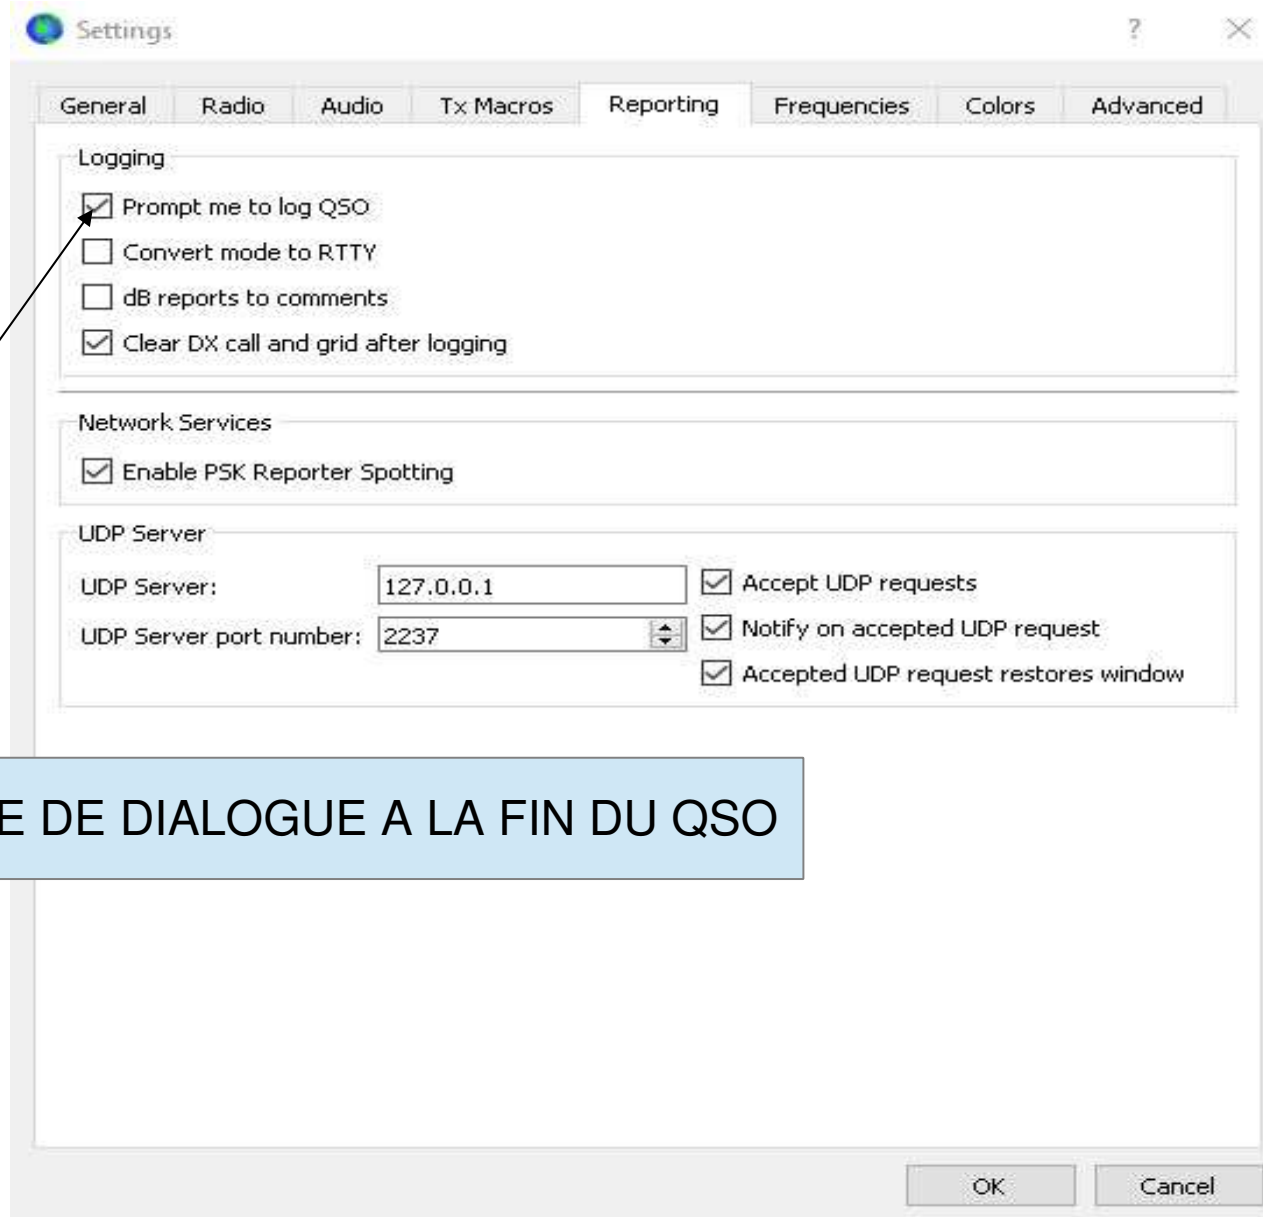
Settings

?

General | Radio | Audio | Tx Macros | Reporting | Frequencies | Colors | Advanced

Logging

Prompt me to log QSO

Convert mode to RTTY

dB reports to comments

Clear DX call and grid after logging

Network Services

Enable PSK Reporter Spotting

UDP Server

UDP Server: 127.0.0.1

UDP Server port number: 2237

Accept UDP requests

Notify on accepted UDP request

Accepted UDP request restores window

E DE DIALOGUE A LA FIN DU QSO

OK

Cancel